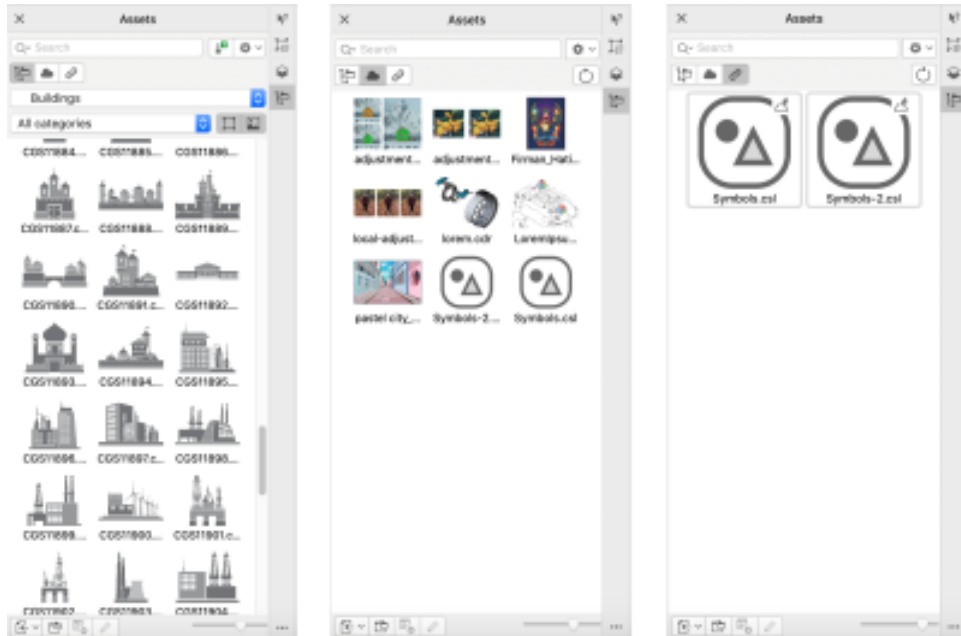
Assets

Search

Buildings

All categories

CGS11884... CGS11885... CGS11886...

CGS11887.c... CGS11888... CGS11889...

CGS11890... CGS11891.c... CGS11892...

CGS11893... CGS11894... CGS11895...

CGS11896... CGS11897.c... CGS11898...

CGS11899... CGS11900... CGS11901.c...

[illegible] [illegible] CGS11904...

Assets

Search

adjustment... adjustment... Firman_Hati...

local-adjust... lorem.cdr Loremipsu...

pastel city_... Symbols-2.... Symbols.csl

Assets

Search

Symbols.csl Symbols-2.csl